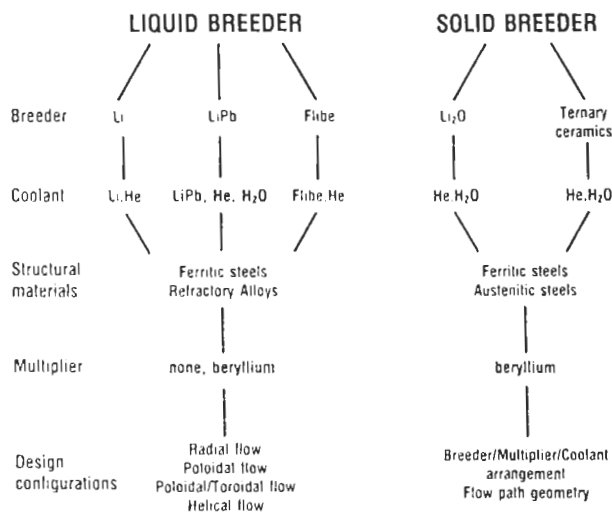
LIQUID BREEDER

SOLID BREEDER

Breeder

Li

LiPb

Flibe

$Li_2O$

Ternary ceramics

Coolant

Li,He

LiPb, He, $H_2O$

Flibe,He

He,$H_2O$

He,$H_2O$

Structural materials

Ferritic steels
Refractory Alloys

Ferritic steels
Austenitic steels

Multiplier

none, beryllium

beryllium

Design configurations

Radial flow
Poloidal flow
Poloidal/Toroidal flow
Helical flow

Breeder/Multiplier/Coolant arrangement
Flow path geometry